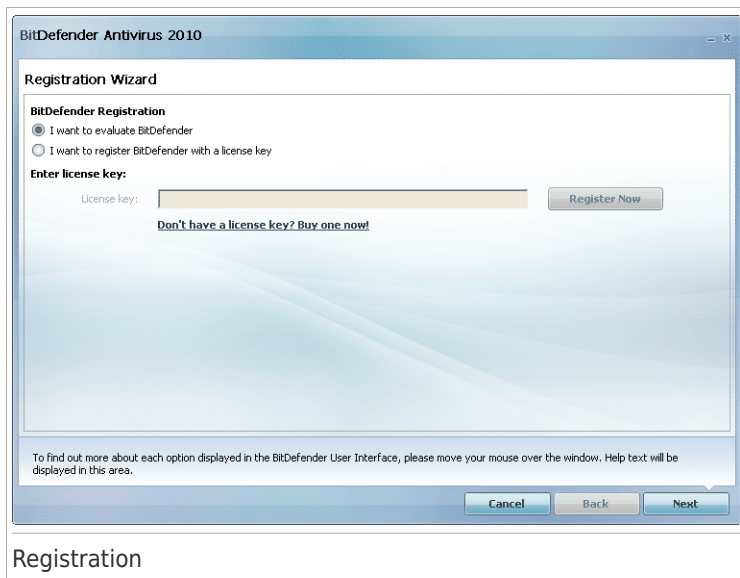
BitDefender Antivirus 2010

Registration Wizard

BitDefender Registration

I want to evaluate BitDefender

I want to register BitDefender with a license key

Enter license key:

License key:

Register Now

Don't have a license key? Buy one now!

To find out more about each option displayed in the BitDefender User Interface, please move your mouse over the window. Help text will be displayed in this area.

Cancel

Back

Next

Registration